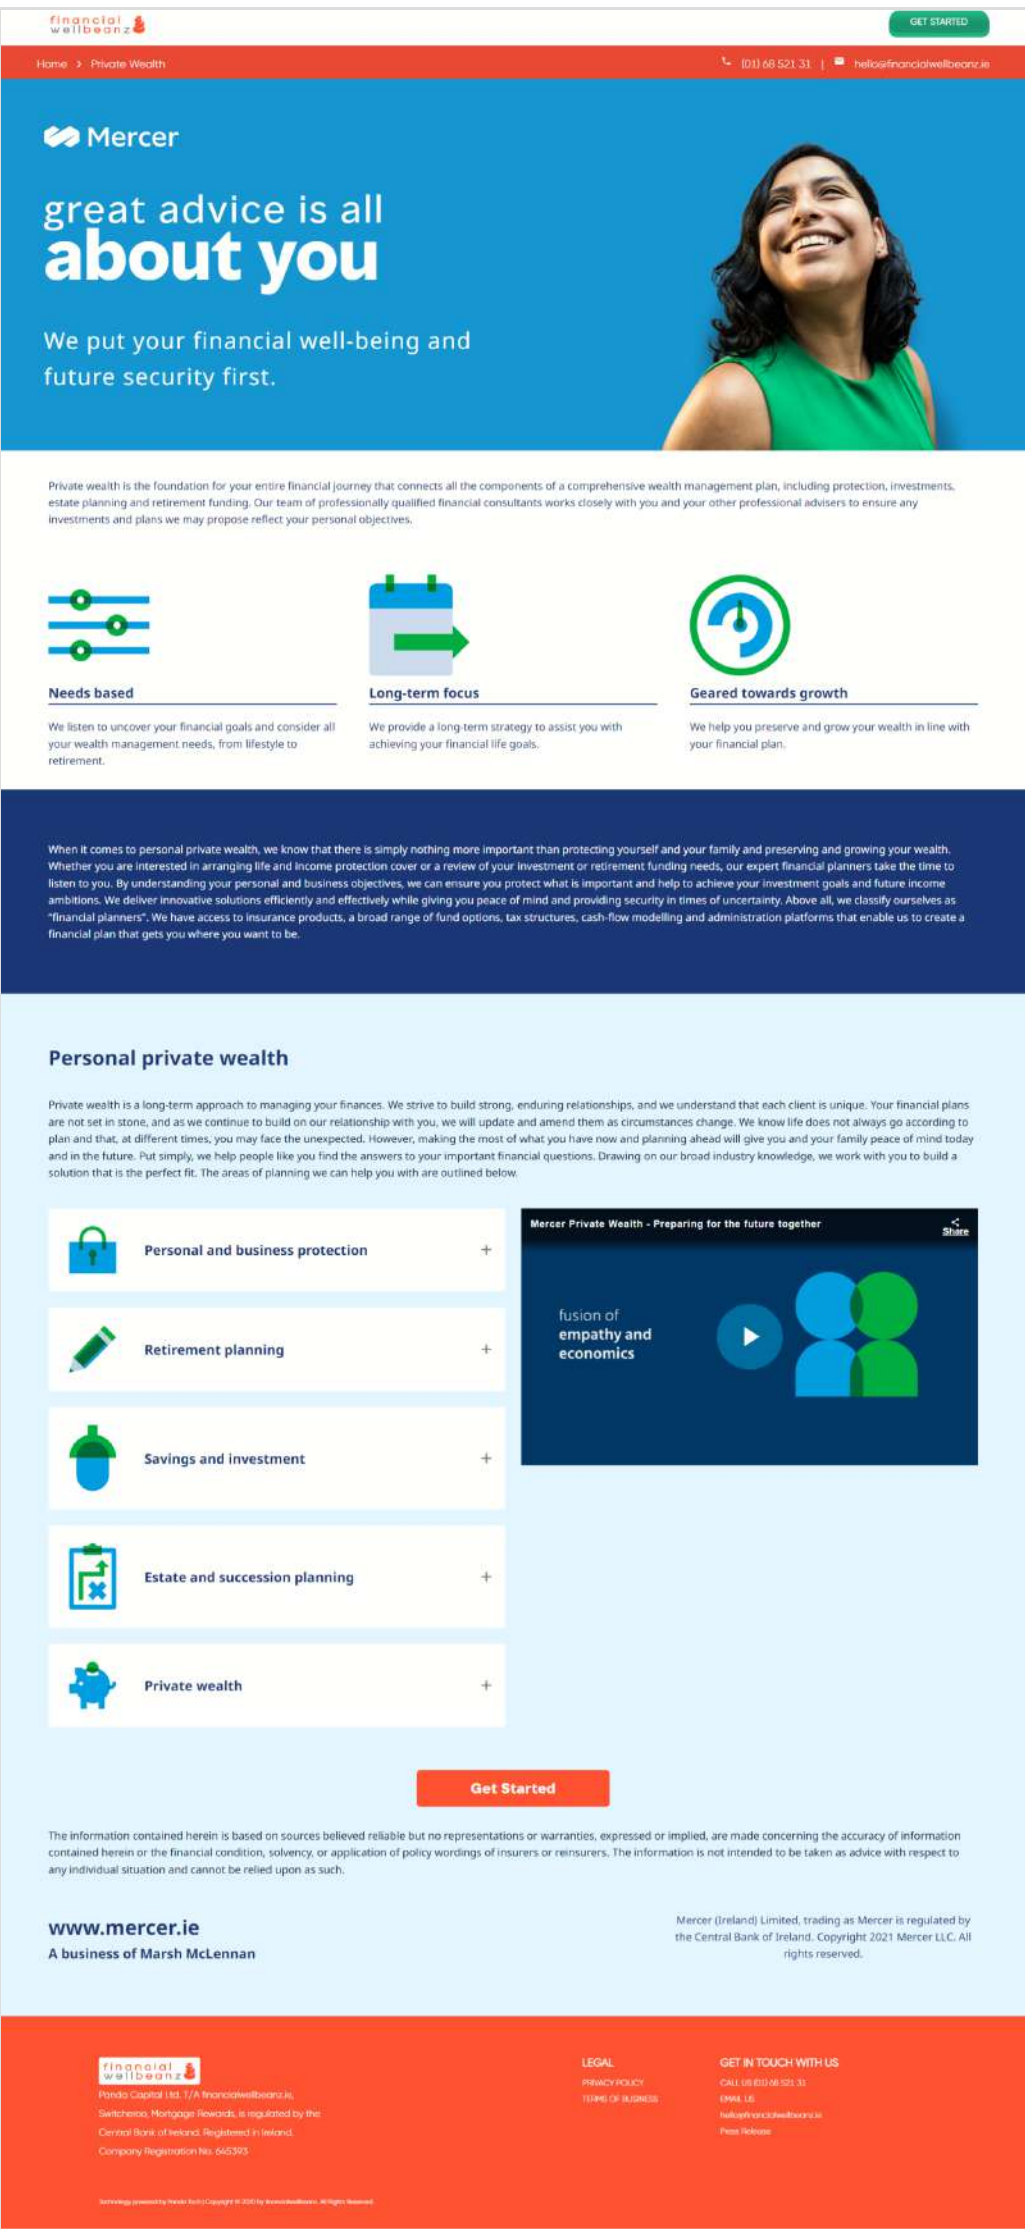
financial wellbeanz

GET STARTED

Home > Private Wealth

(01) 68 521 31 | hello@financialwellbeanz.ie

Mercer

great advice is all
about you

We put your financial well-being and future security first.

Private wealth is the foundation for your entire financial journey that connects all the components of a comprehensive wealth management plan, including protection, investments, estate planning and retirement funding. Our team of professionally qualified financial consultants works closely with you and your other professional advisers to ensure any investments and plans we may propose reflect your personal objectives.

Needs based

We listen to uncover your financial goals and consider all your wealth management needs, from lifestyle to retirement.

Long-term focus

We provide a long-term strategy to assist you with achieving your financial life goals.

Geared towards growth

We help you preserve and grow your wealth in line with your financial plan.

When it comes to personal private wealth, we know that there is simply nothing more important than protecting yourself and your family and preserving and growing your wealth. Whether you are interested in arranging life and income protection cover or a review of your investment or retirement funding needs, our expert financial planners take the time to listen to you. By understanding your personal and business objectives, we can ensure you protect what is important and help to achieve your investment goals and future income ambitions. We deliver innovative solutions efficiently and effectively while giving you peace of mind and providing security in times of uncertainty. Above all, we classify ourselves as "financial planners". We have access to insurance products, a broad range of fund options, tax structures, cash-flow modelling and administration platforms that enable us to create a financial plan that gets you where you want to be.

Personal private wealth

Private wealth is a long-term approach to managing your finances. We strive to build strong, enduring relationships, and we understand that each client is unique. Your financial plans are not set in stone, and as we continue to build on our relationship with you, we will update and amend them as circumstances change. We know life does not always go according to plan and that, at different times, you may face the unexpected. However, making the most of what you have now and planning ahead will give you and your family peace of mind today and in the future. Put simply, we help people like you find the answers to your important financial questions. Drawing on our broad industry knowledge, we work with you to build a solution that is the perfect fit. The areas of planning we can help you with are outlined below.

Personal and business protection +

Retirement planning +

Savings and investment +

Estate and succession planning +

Private wealth +

Mercer Private Wealth - Preparing for the future together

Share

fusion of
empathy and
economics

Get Started

The information contained herein is based on sources believed reliable but no representations or warranties, expressed or implied, are made concerning the accuracy of information contained herein or the financial condition, solvency, or application of policy wordings of insurers or reinsurers. The information is not intended to be taken as advice with respect to any individual situation and cannot be relied upon as such.

www.mercer.ie
A business of Marsh McLennan

Mercer (Ireland) Limited, trading as Mercer is regulated by the Central Bank of Ireland. Copyright 2021 Mercer LLC. All rights reserved.

financial wellbeanz

Pando Capital Ltd. T/A financialwellbeanz.ie, Switcheroo, Mortgage Rewards, is regulated by the Central Bank of Ireland. Registered in Ireland. Company Registration No. 645393

LEGAL
PRIVACY POLICY
TERMS OF BUSINESS

GET IN TOUCH WITH US
CALL US (01) 68 521 31
EMAIL US
hello@financialwellbeanz.ie
Press Release

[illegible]